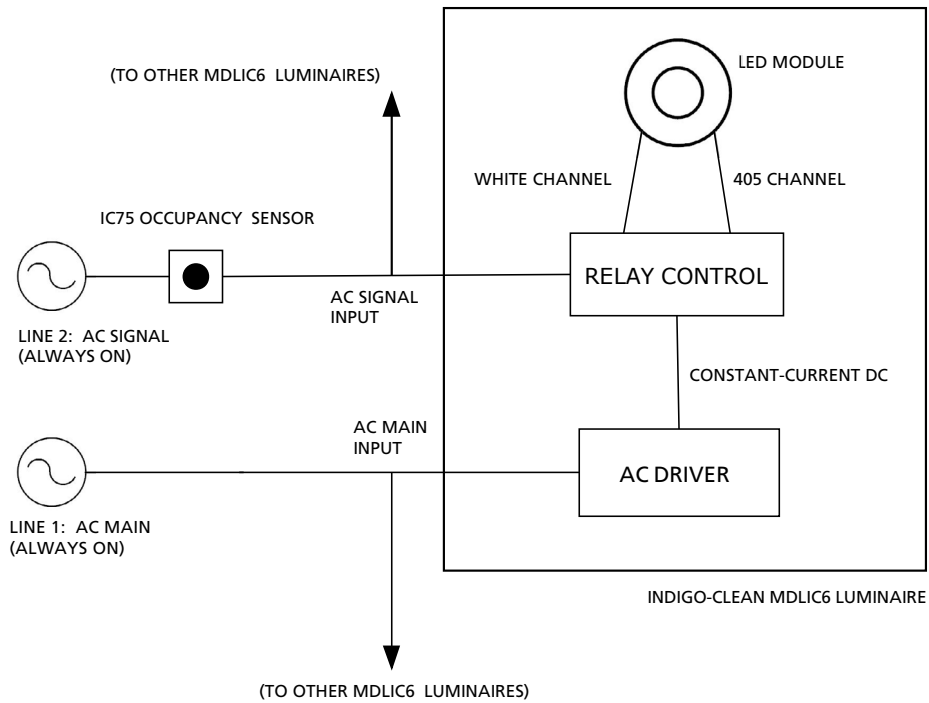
(TO OTHER MDLIC6 LUMINAIRES)

LED MODULE

WHITE CHANNEL

405 CHANNEL

IC75 OCCUPANCY SENSOR

RELAY CONTROL

AC SIGNAL INPUT

LINE 2: AC SIGNAL (ALWAYS ON)

CONSTANT-CURRENT DC

AC MAIN INPUT

AC DRIVER

LINE 1: AC MAIN (ALWAYS ON)

INDIGO-CLEAN MDLIC6 LUMINAIRE

(TO OTHER MDLIC6 LUMINAIRES)